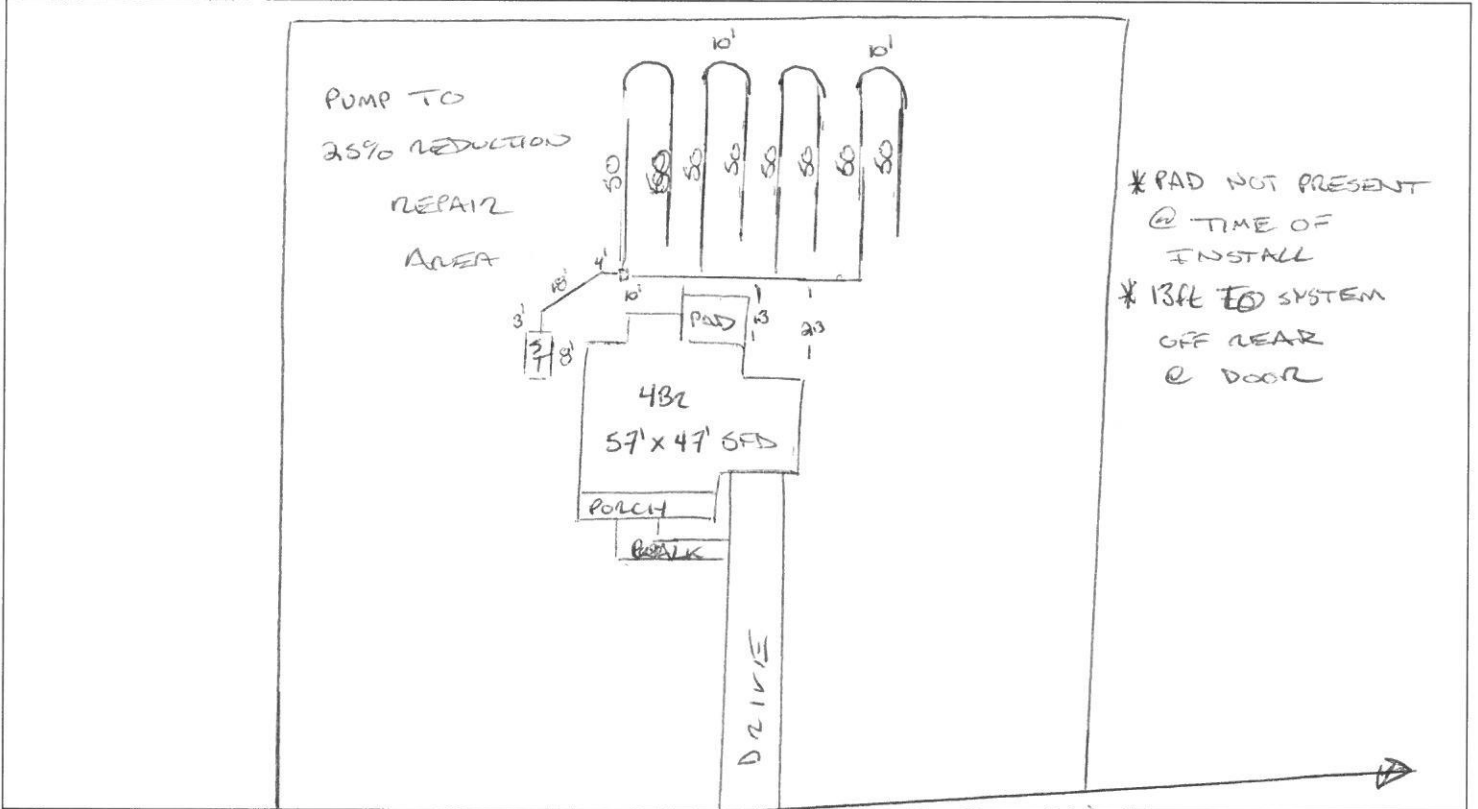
PUMP TO
25% REDUCTION
REPAIR
AREA

10'
10'

50
50
50
50
50
50
50
50

4'
18'
3'
10'
ST
8'
PAD
13
23

4BR
57' x 47' SFD

PORCH
WALK

DRIVE

* PAD NOT PRESENT @ TIME OF INSTALL
* 13ft TO SYSTEM OFF REAR @ DOOR